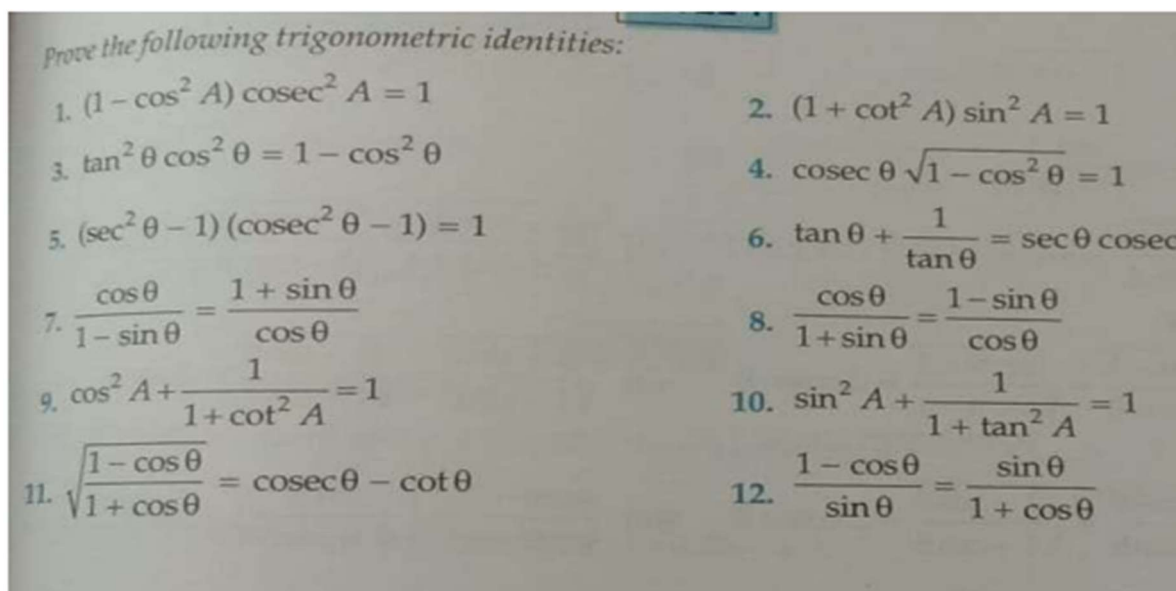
Prove the following trigonometric identities:

1. $(1-\cos^2 A)\operatorname{cosec}^2 A = 1$

2. $(1+\cot^2 A)\sin^2 A = 1$

3. $\tan^2\theta\cos^2\theta = 1-\cos^2\theta$

4. $\operatorname{cosec}\theta\sqrt{1-\cos^2\theta} = 1$

5. $(\sec^2\theta-1)(\operatorname{cosec}^2\theta-1) = 1$

6. $\tan\theta + \frac{1}{\tan\theta} = \sec\theta\ \text{cosec}$ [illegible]

7. $\frac{\cos\theta}{1-\sin\theta} = \frac{1+\sin\theta}{\cos\theta}$

8. $\frac{\cos\theta}{1+\sin\theta} = \frac{1-\sin\theta}{\cos\theta}$

9. $\cos^2 A + \frac{1}{1+\cot^2 A} = 1$

10. $\sin^2 A + \frac{1}{1+\tan^2 A} = 1$

11. $\sqrt{\frac{1-\cos\theta}{1+\cos\theta}} = \operatorname{cosec}\theta - \cot\theta$

12. $\frac{1-\cos\theta}{\sin\theta} = \frac{\sin\theta}{1+\cos\theta}$